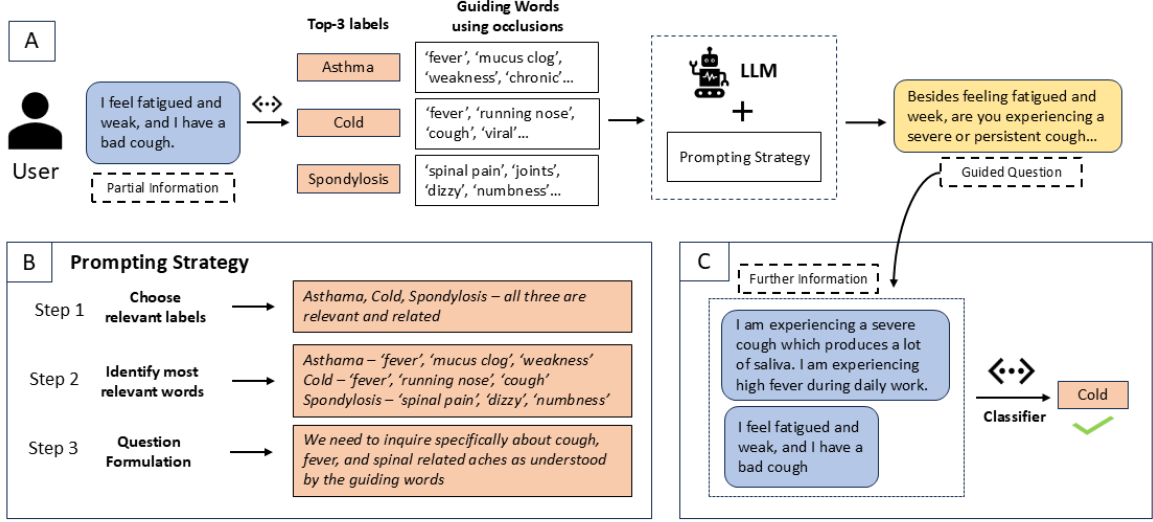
A

User

I feel fatigued and weak, and I have a bad cough.

Partial Information

Top-3 labels

Asthma

Cold

Spondylosis

Guiding Words using occlusions

'fever', 'mucus clog', 'weakness', 'chronic'...

'fever', 'running nose', 'cough', 'viral'...

'spinal pain', 'joints', 'dizzy', 'numbness'...

LLM

+

Prompting Strategy

Besides feeling fatigued and week, are you experiencing a severe or persistent cough...

Guided Question

B

Prompting Strategy

Step 1 Choose relevant labels → *Asthama, Cold, Spondylosis – all three are relevant and related*

Step 2 Identify most relevant words → *Asthama – 'fever', 'mucus clog', 'weakness' Cold – 'fever', 'running nose', 'cough' Spondylosis – 'spinal pain', 'dizzy', 'numbness'*

Step 3 Question Formulation → *We need to inquire specifically about cough, fever, and spinal related aches as understood by the guiding words*

C

Further Information

I am experiencing a severe cough which produces a lot of saliva. I am experiencing high fever during daily work.

I feel fatigued and weak, and I have a bad cough

Classifier

Cold